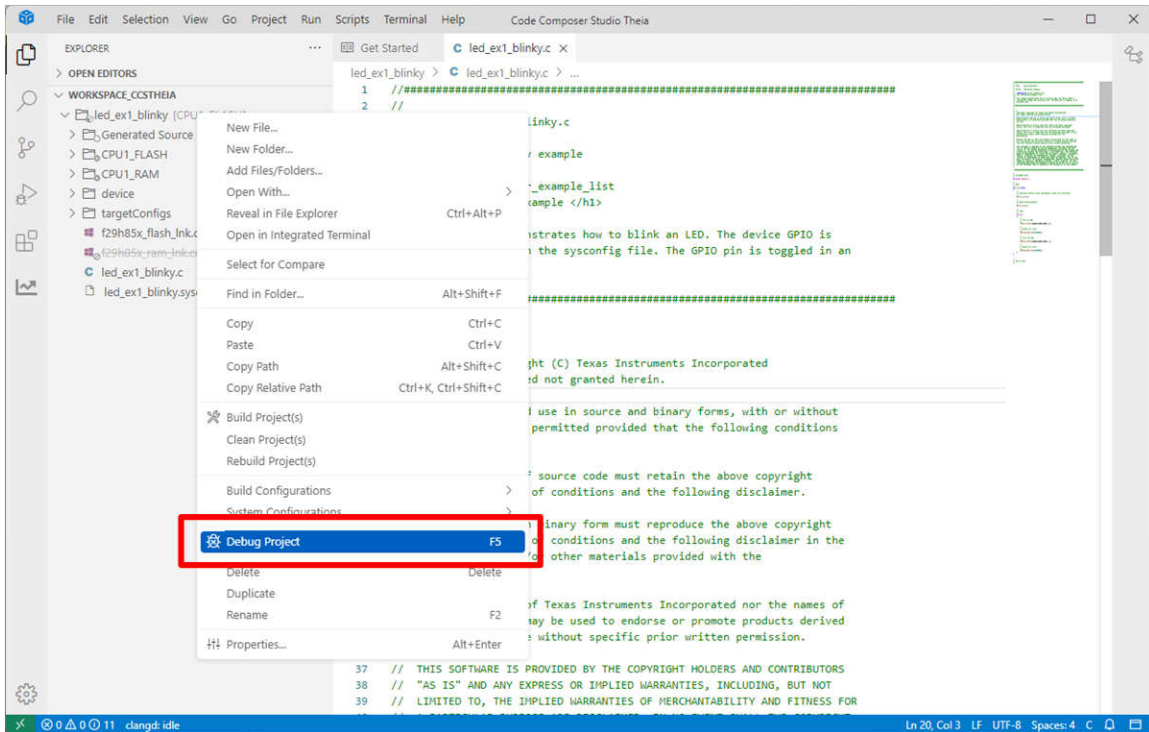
File Edit Selection View Go Project Run Scripts Terminal Help Code Composer Studio Theia

EXPLORER ...
> OPEN EDITORS
∨ WORKSPACE_CCSTHEIA
∨ led_ex1_blinky [CPU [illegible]
> Generated Source
> CPU1_FLASH
> CPU1_RAM
> device
> targetConfigs
f29h85x_flash_lnk.c
f29h85x_ram_lnk.c
C led_ex1_blinky.c
led_ex1_blinky.sys

Get Started
C led_ex1_blinky.c ×
led_ex1_blinky > C led_ex1_blinky.c > ...

1 //###########################################################################
2 //
linky.c
example
_example_list
ample </h1>
strates how to blink an LED. The device GPIO is
the sysconfig file. The GPIO pin is toggled in an
###########################################################################
ght (C) Texas Instruments Incorporated
d not granted herein.
use in source and binary forms, with or without
permitted provided that the following conditions
source code must retain the above copyright
of conditions and the following disclaimer.
inary form must reproduce the above copyright
conditions and the following disclaimer in the
other materials provided with the
f Texas Instruments Incorporated nor the names of
ay be used to endorse or promote products derived
without specific prior written permission.
37 // THIS SOFTWARE IS PROVIDED BY THE COPYRIGHT HOLDERS AND CONTRIBUTORS
38 // "AS IS" AND ANY EXPRESS OR IMPLIED WARRANTIES, INCLUDING, BUT NOT
39 // LIMITED TO, THE IMPLIED WARRANTIES OF MERCHANTABILITY AND FITNESS FOR

New File...
New Folder...
Add Files/Folders...
Open With... >
Reveal in File Explorer Ctrl+Alt+P
Open in Integrated Terminal
Select for Compare
Find in Folder... Alt+Shift+F
Copy Ctrl+C
Paste Ctrl+V
Copy Path Alt+Shift+C
Copy Relative Path Ctrl+K, Ctrl+Shift+C
Build Project(s)
Clean Project(s)
Rebuild Project(s)
Build Configurations >
System Configurations >
Debug Project F5
Delete Delete
Duplicate
Rename F2
Properties... Alt+Enter

⊗0 ⚠0 ⓘ11 clangd: idle
Ln 20, Col 3 LF UTF-8 Spaces: 4 C